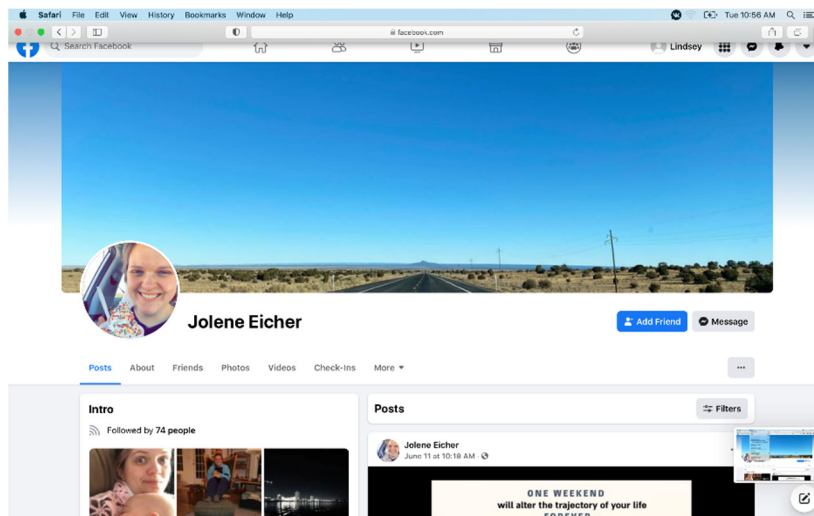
Safari File Edit View History Bookmarks Window Help

Tue 10:56 AM

facebook.com

Search Facebook

Lindsey

Jolene Eicher

Add Friend

Message

Posts About Friends Photos Videos Check-Ins More

...

Intro

Followed by 74 people

Posts

Filters

Jolene Eicher
June 11 at 10:18 AM

ONE WEEKEND
will alter the trajectory of your life
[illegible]